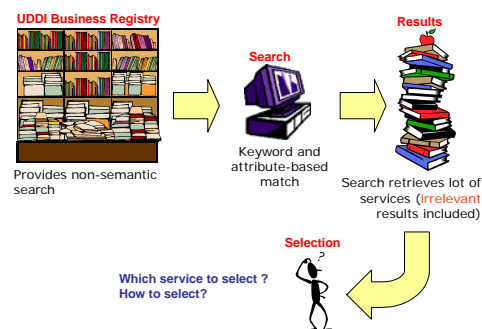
UDDI Business Registry

Provides non-semantic search

Search

Keyword and attribute-based match

Results

Search retrieves lot of services (irrelevant results included)

Selection

Which service to select ?
How to select?

?